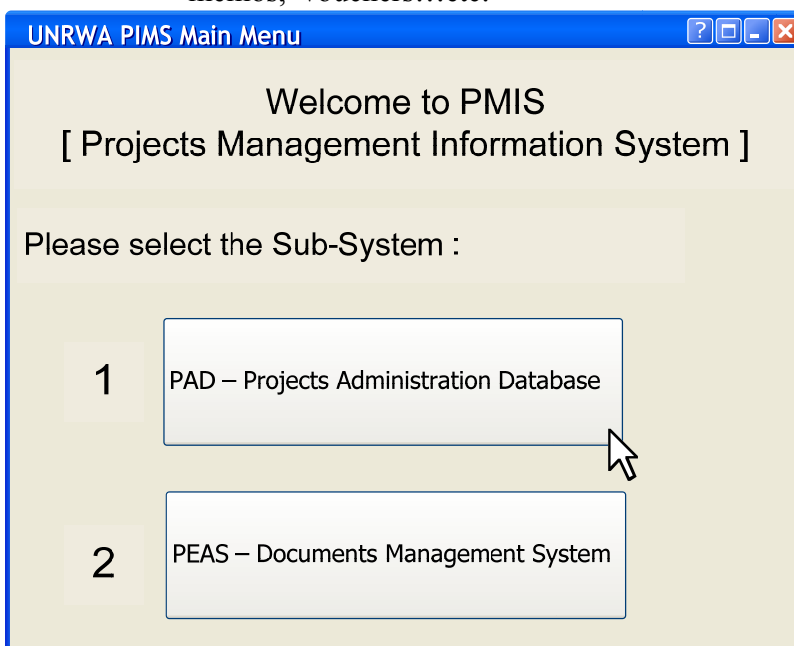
memos, vouchers…etc.

UNRWA PIMS Main Menu

Welcome to PMIS
[ Projects Management Information System ]

Please select the Sub-System :

1

PAD – Projects Administration Database

2

PEAS – Documents Management System